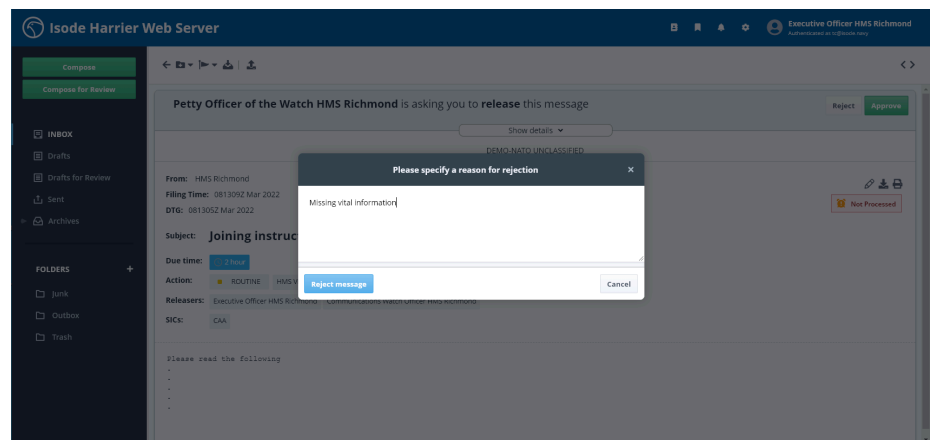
Isode Harrier Web Server

Executive Officer HMS Richmond
Authenticated as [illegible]

Compose

Compose for Review

INBOX
Drafts
Drafts for Review
Sent
Archives

FOLDERS +
Junk
Outbox
Trash

Petty Officer of the Watch HMS Richmond is asking you to release this message

Reject Approve

Show details

DEMO-NATO UNCLASSIFIED

From: HMS Richmond
Filing Time: 081309Z Mar 2022
DTG: 081305Z Mar 2022

Subject: Joining instruct

Due time: 2 hour

Action: ROUTINE HMS

Releasers: Executive Officer HMS Richmond Communications Watch Officer HMS Richmond

SICs: CAA

Not Processed

Please read the following
-
-
-
-
-

Please specify a reason for rejection ×

Missing vital information

Reject message

Cancel